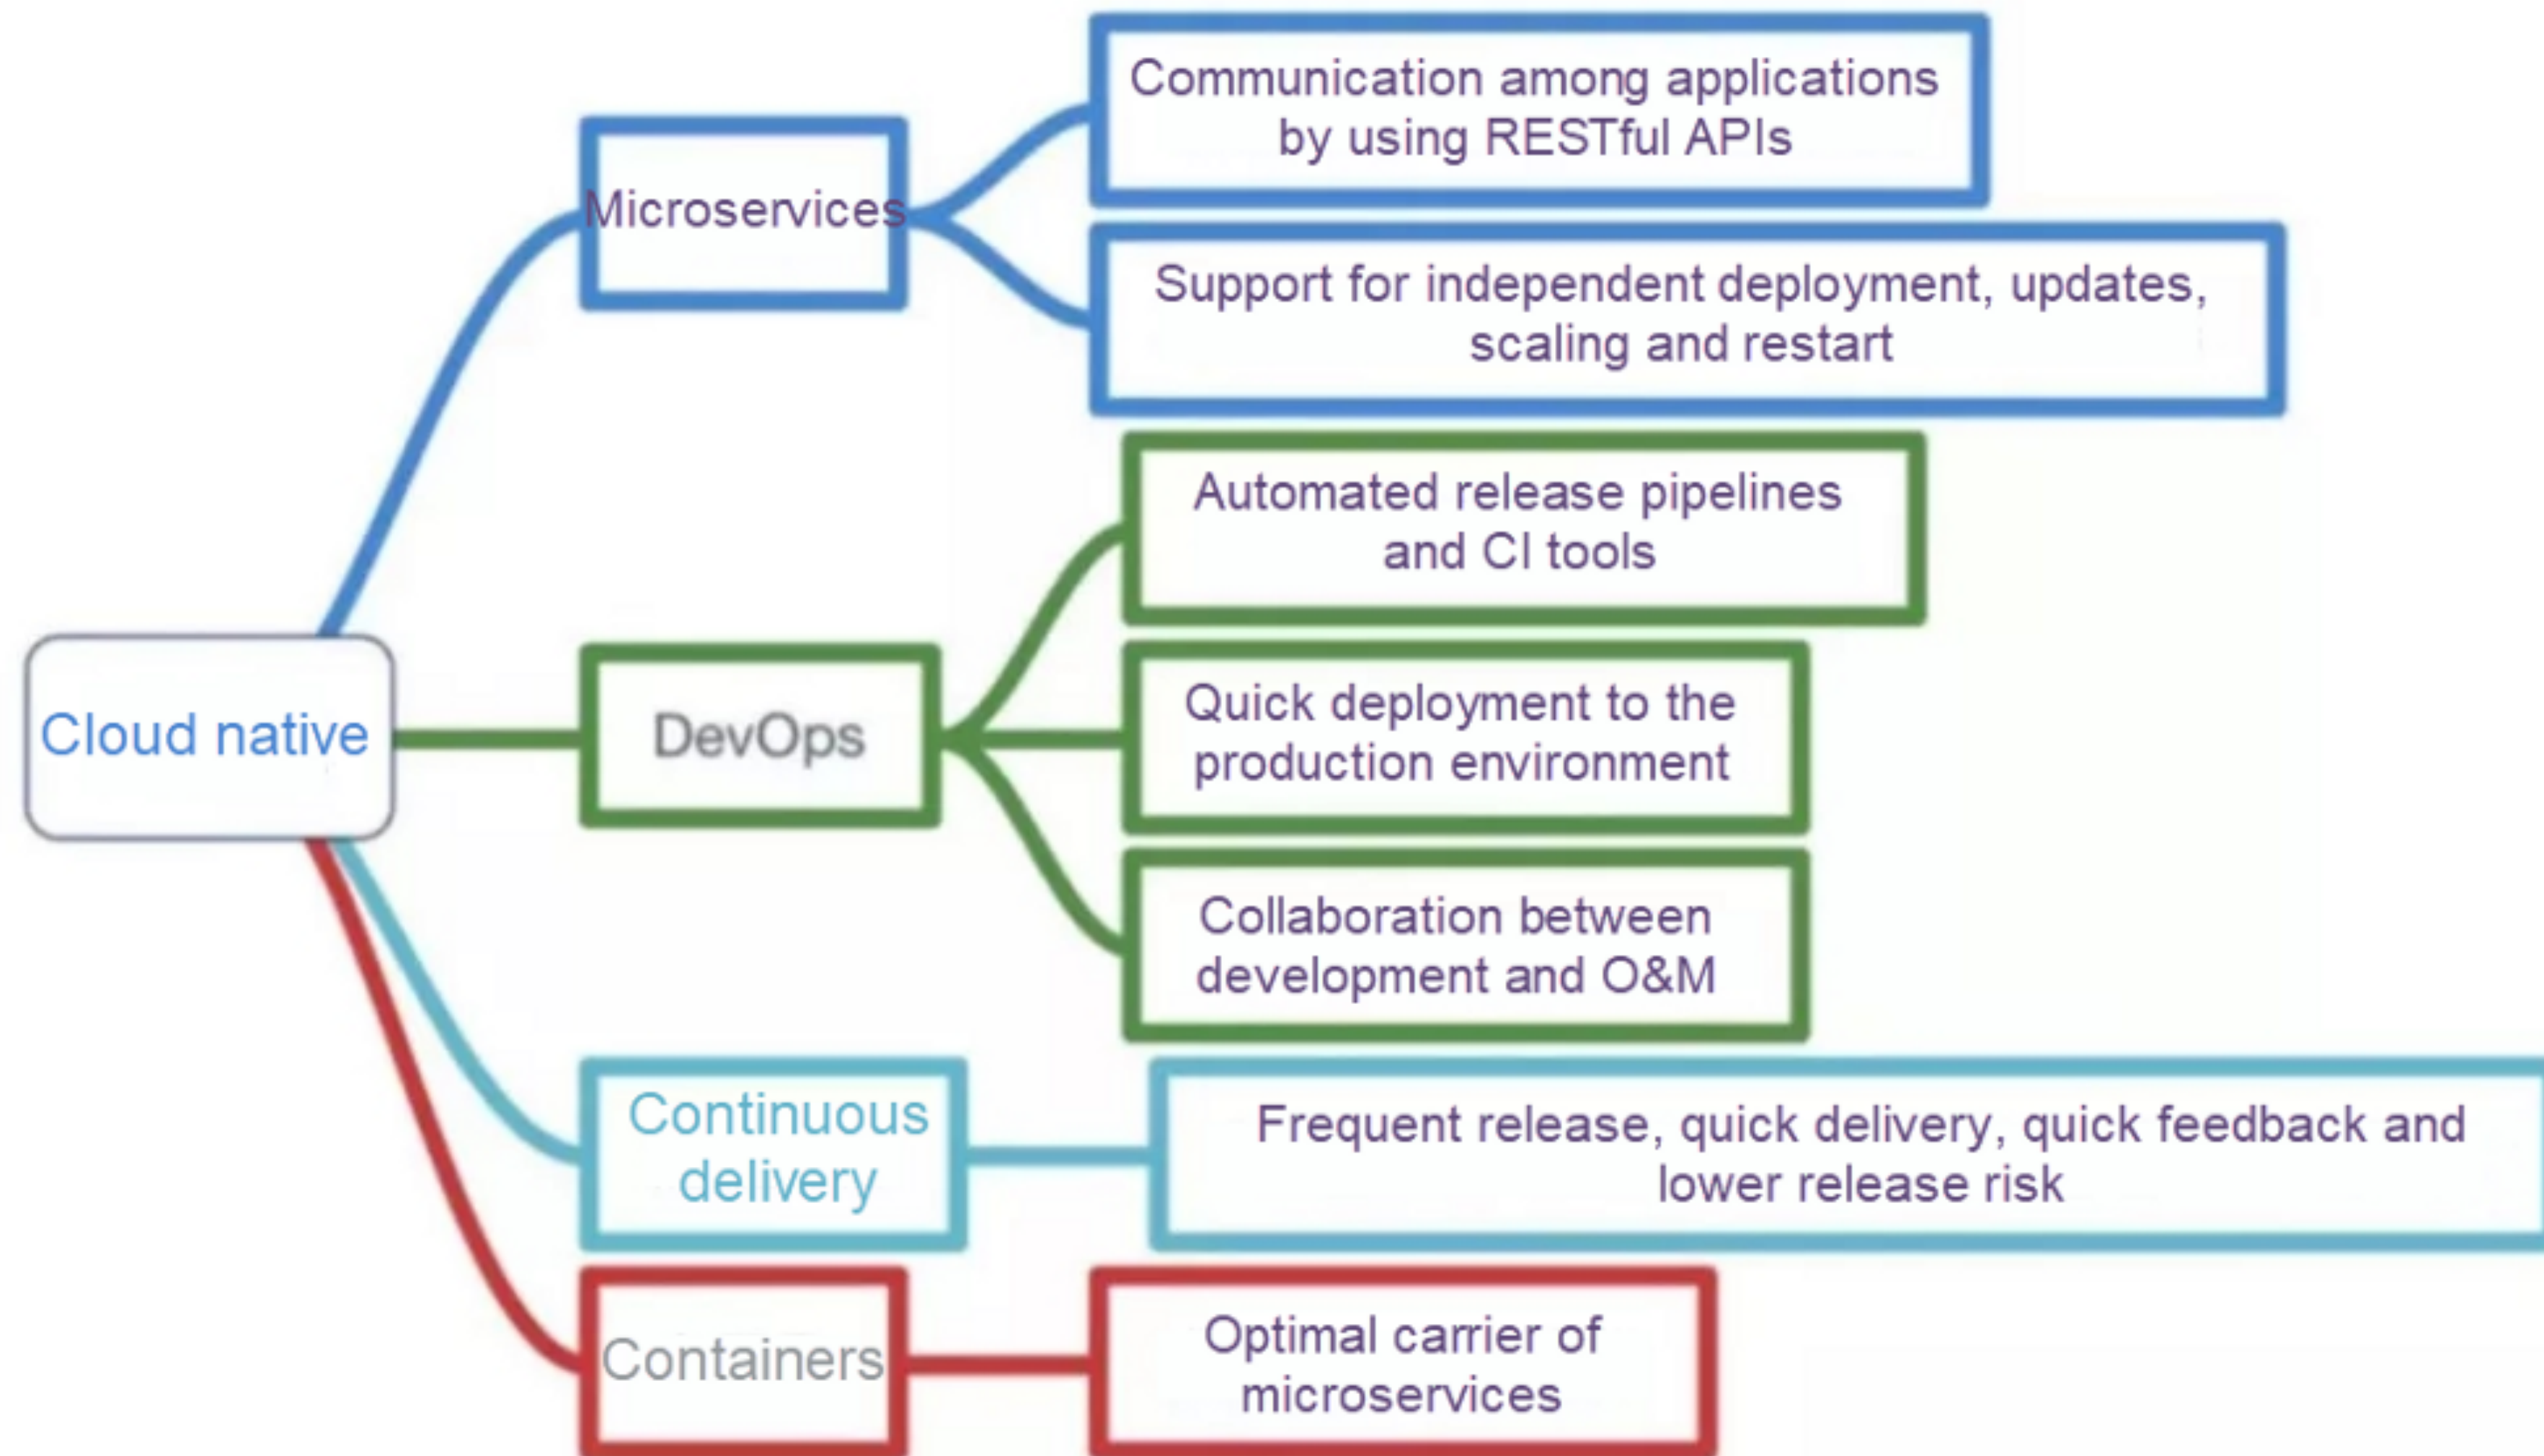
Cloud native

Microservices

Communication among applications by using RESTful APIs

Support for independent deployment, updates, scaling and restart

DevOps

Automated release pipelines and CI tools

Quick deployment to the production environment

Collaboration between development and O&M

Continuous delivery

Frequent release, quick delivery, quick feedback and lower release risk

Containers

Optimal carrier of microservices